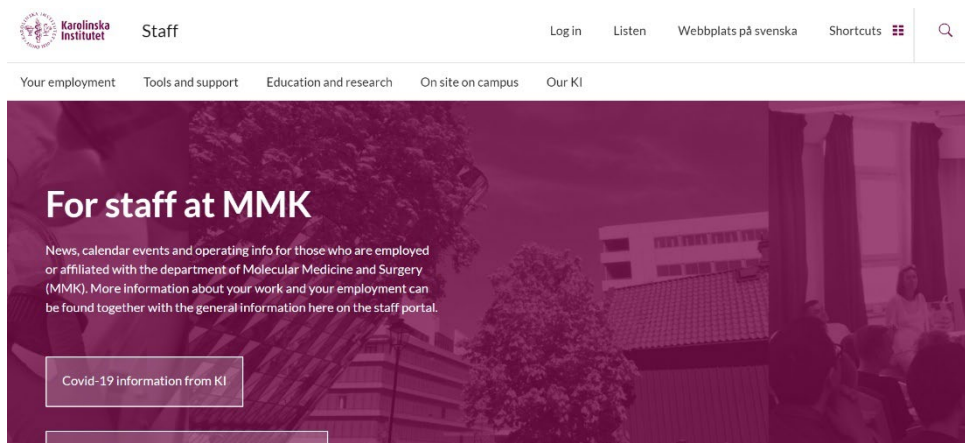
Karolinska Institutet Staff

Log in Listen Webbplats på svenska Shortcuts

Your employment Tools and support Education and research On site on campus Our KI

For staff at MMK

News, calendar events and operating info for those who are employed or affiliated with the department of Molecular Medicine and Surgery (MMK). More information about your work and your employment can be found together with the general information here on the staff portal.

Covid-19 information from KI